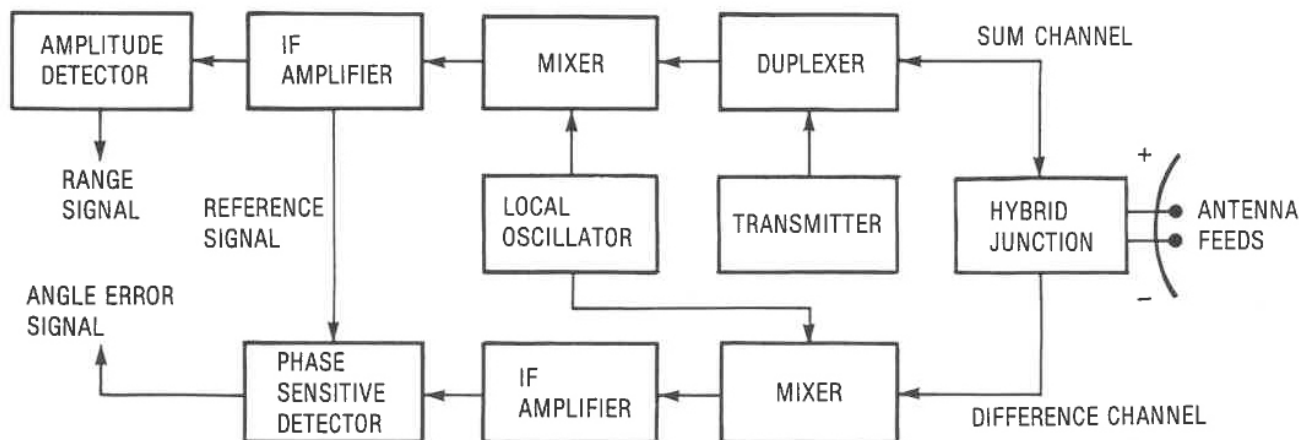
AMPLITUDE DETECTOR

IF AMPLIFIER

MIXER

DUPLEXER

SUM CHANNEL

RANGE SIGNAL

REFERENCE SIGNAL

LOCAL OSCILLATOR

TRANSMITTER

HYBRID JUNCTION

+

ANTENNA FEEDS

–

ANGLE ERROR SIGNAL

PHASE SENSITIVE DETECTOR

IF AMPLIFIER

MIXER

DIFFERENCE CHANNEL